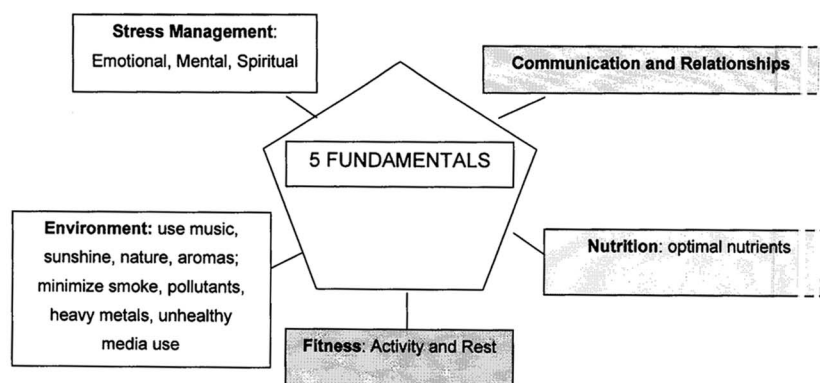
Stress Management:
Emotional, Mental, Spiritual

Communication and Relationships

5 FUNDAMENTALS

Environment: use music, sunshine, nature, aromas; minimize smoke, pollutants, heavy metals, unhealthy media use

Nutrition: optimal nutrients

Fitness: Activity and Rest